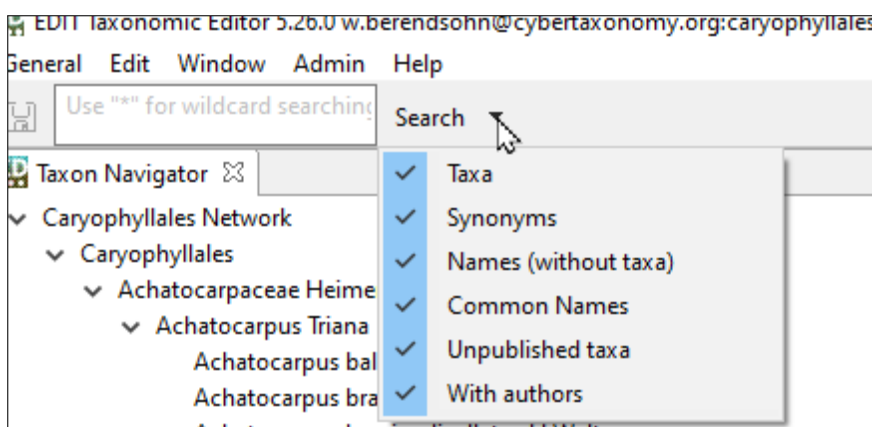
EDIT Taxonomic Editor 5.26.0 w.berendsohn@cybertaxonomy.org:caryophyllales

General Edit Window Admin Help

Use "*" for wildcard searching

Search

Taxon Navigator

Caryophyllales Network

Caryophyllales

Achatocarpaceae Heime

Achatocarpus Triana

Achatocarpus bal

Achatocarpus bra

Taxa

Synonyms

Names (without taxa)

Common Names

Unpublished taxa

With authors